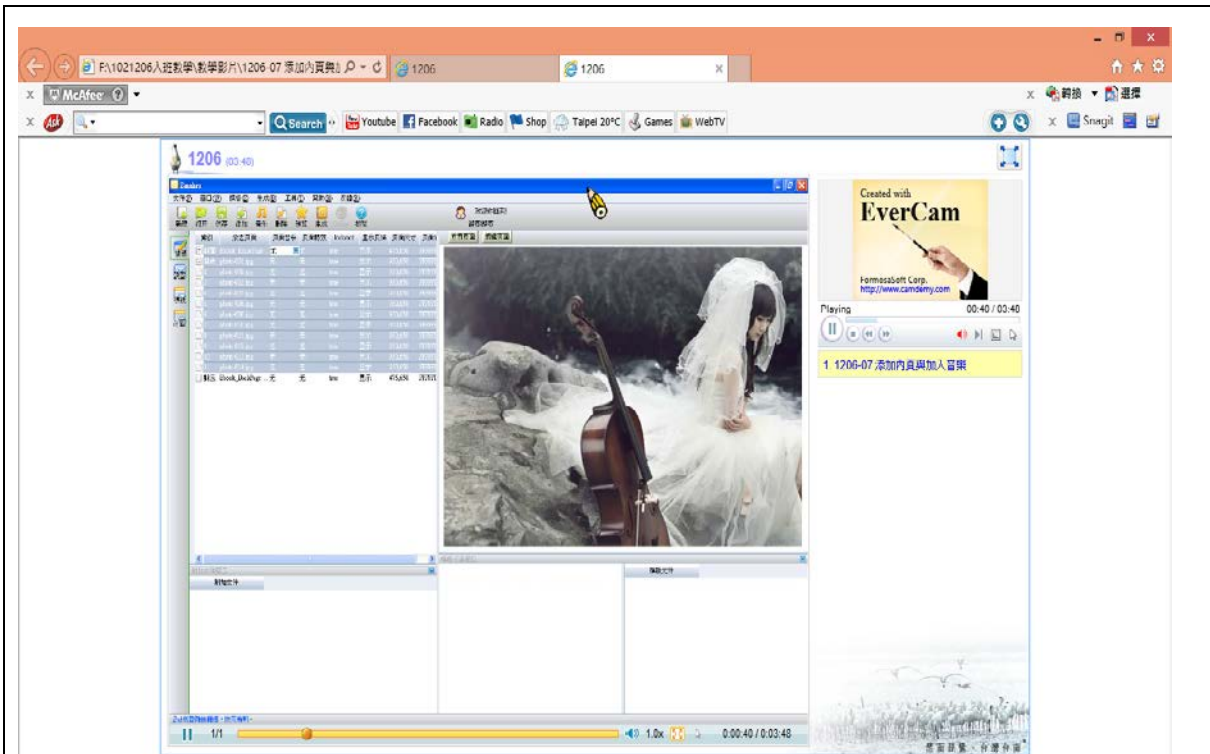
F:\1021206入班數學\教學影片\1206 07 添加內頁與 1206 1206

McAfee

Search Youtube Facebook Radio Shop Taipei 20°C Games WebTV

翻譯 選擇

Snagit

1206 (03:40)

Created with
EverCam
FormosaSoft Corp.
http://www.camdemy.com

Playing 00:40 / 03:40

1 1206-07 添加內頁與加入音樂

1/1 1.0x 0:00:40 / 0:03:48

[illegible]